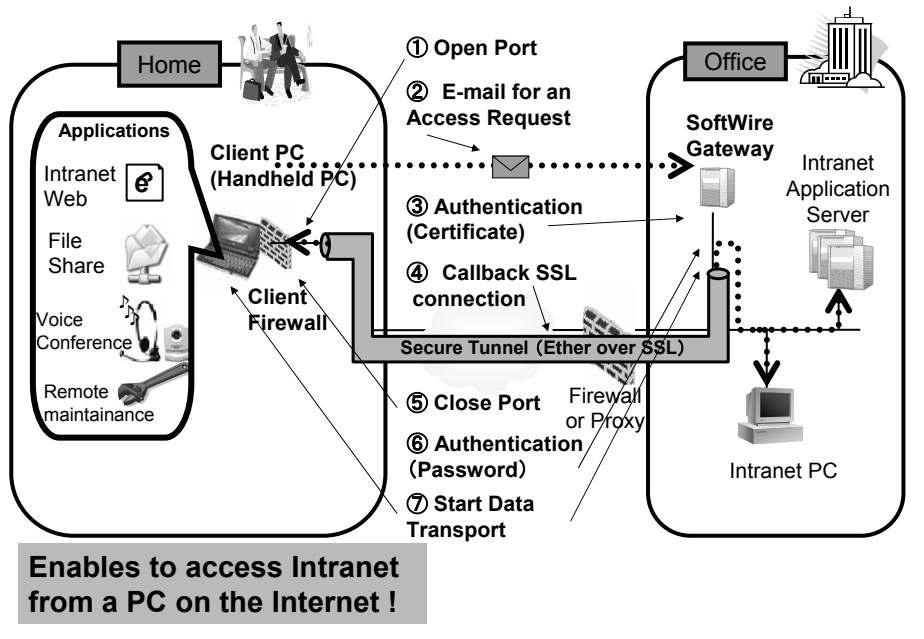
Home

Office

① Open Port

② E-mail for an Access Request

Applications

Intranet Web

File Share

Voice Conference

Remote maintainance

Client PC (Handheld PC)

Client Firewall

SoftWire Gateway

Intranet Application Server

③ Authentication (Certificate)

④ Callback SSL connection

Secure Tunnel (Ether over SSL)

Firewall or Proxy

⑤ Close Port

⑥ Authentication (Password)

⑦ Start Data Transport

Intranet PC

Enables to access Intranet from a PC on the Internet !